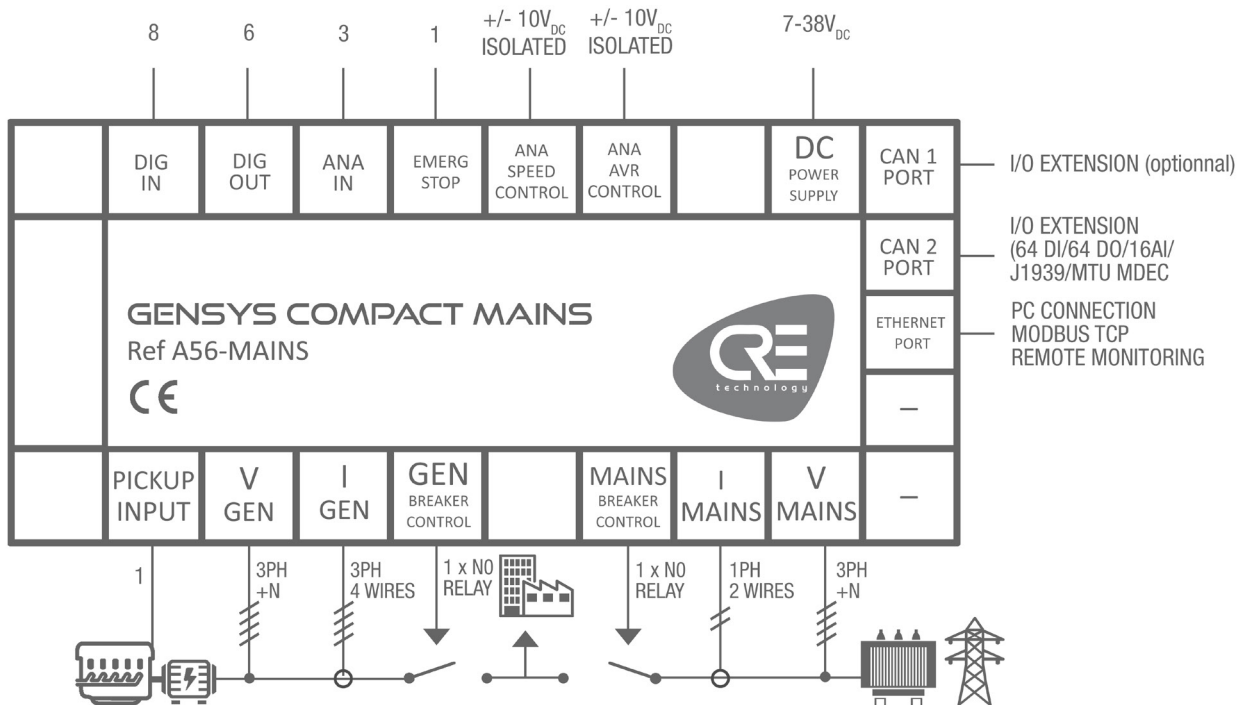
8 6 3 1 +/- $10V_{DC}$ ISOLATED +/- $10V_{DC}$ ISOLATED $7\text{-}38V_{DC}$

DIG IN | DIG OUT | ANA IN | EMERG STOP | ANA SPEED CONTROL | ANA AVR CONTROL | DC POWER SUPPLY | CAN 1 PORT

I/O EXTENSION (optionnal)

CAN 2 PORT

I/O EXTENSION (64 DI/64 DO/16AI/ J1939/MTU MDEC

ETHERNET PORT

PC CONNECTION MODBUS TCP REMOTE MONITORING

GENSYS COMPACT MAINS
Ref A56-MAINS
CE

CRE technology

–

PICKUP INPUT | V GEN | I GEN | GEN BREAKER CONTROL | MAINS BREAKER CONTROL | I MAINS | V MAINS | –

1 3PH +N 3PH 4 WIRES 1 x NO RELAY 1 x NO RELAY 1PH 2 WIRES 3PH +N